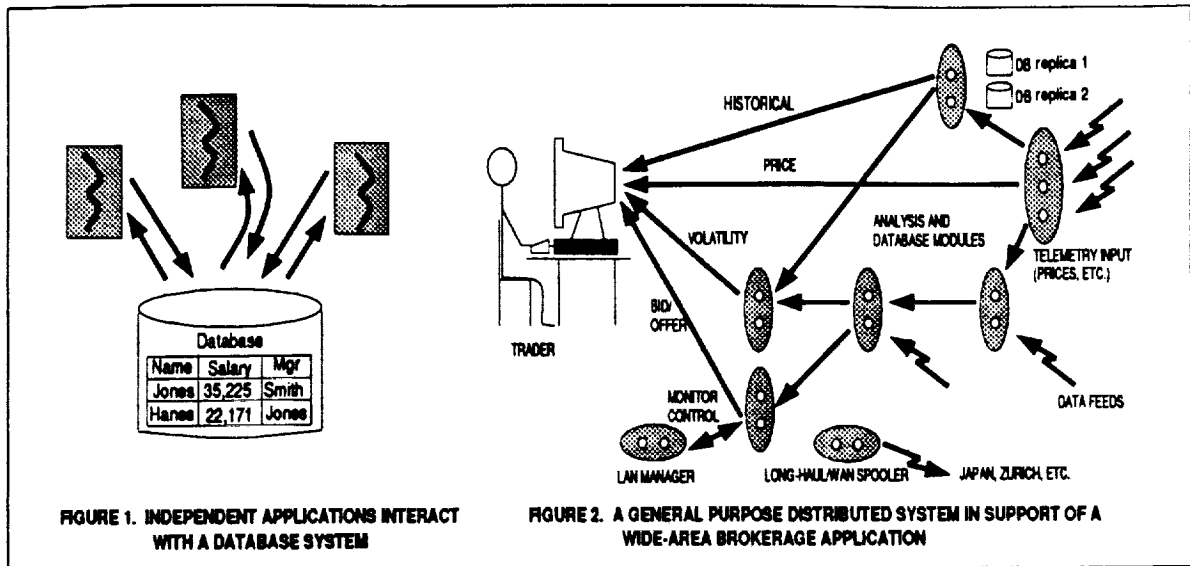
Database

| Name | Salary | Mgr |
|---|---|---|
| Jones | 35,225 | Smith |
| Hanse | 22,171 | Jones |

FIGURE 1. INDEPENDENT APPLICATIONS INTERACT WITH A DATABASE SYSTEM

DB replica 1
DB replica 2
HISTORICAL
PRICE
VOLATILITY
ANALYSIS AND DATABASE MODULES
TELEMETRY INPUT (PRICES, ETC.)
BID/ OFFER
TRADER
MONITOR CONTROL
DATA FEEDS
LAN MANAGER
LONG-HAUL/WAN SPOOLER
JAPAN, ZURICH, ETC.

FIGURE 2. A GENERAL PURPOSE DISTRIBUTED SYSTEM IN SUPPORT OF A WIDE-AREA BROKERAGE APPLICATION